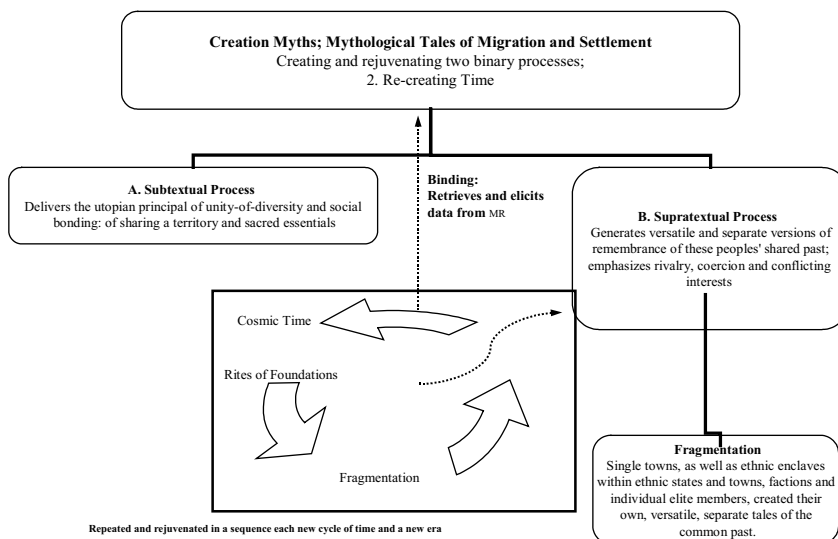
**Creation Myths; Mythological Tales of Migration and Settlement**
Creating and rejuvenating two binary processes;
2. Re-creating Time

**A. Subtextual Process**
Delivers the utopian principal of unity-of-diversity and social bonding: of sharing a territory and sacred essentials

**Binding:**
**Retrieves and elicits data from** MR

**B. Supratextual Process**
Generates versatile and separate versions of remembrance of these peoples' shared past; emphasizes rivalry, coercion and conflicting interests

Cosmic Time

Rites of Foundations

Fragmentation

**Fragmentation**
Single towns, as well as ethnic enclaves within ethnic states and towns, factions and individual elite members, created their own, versatile, separate tales of the common past.

**Repeated and rejuvenated in a sequence each new cycle of time and a new era**